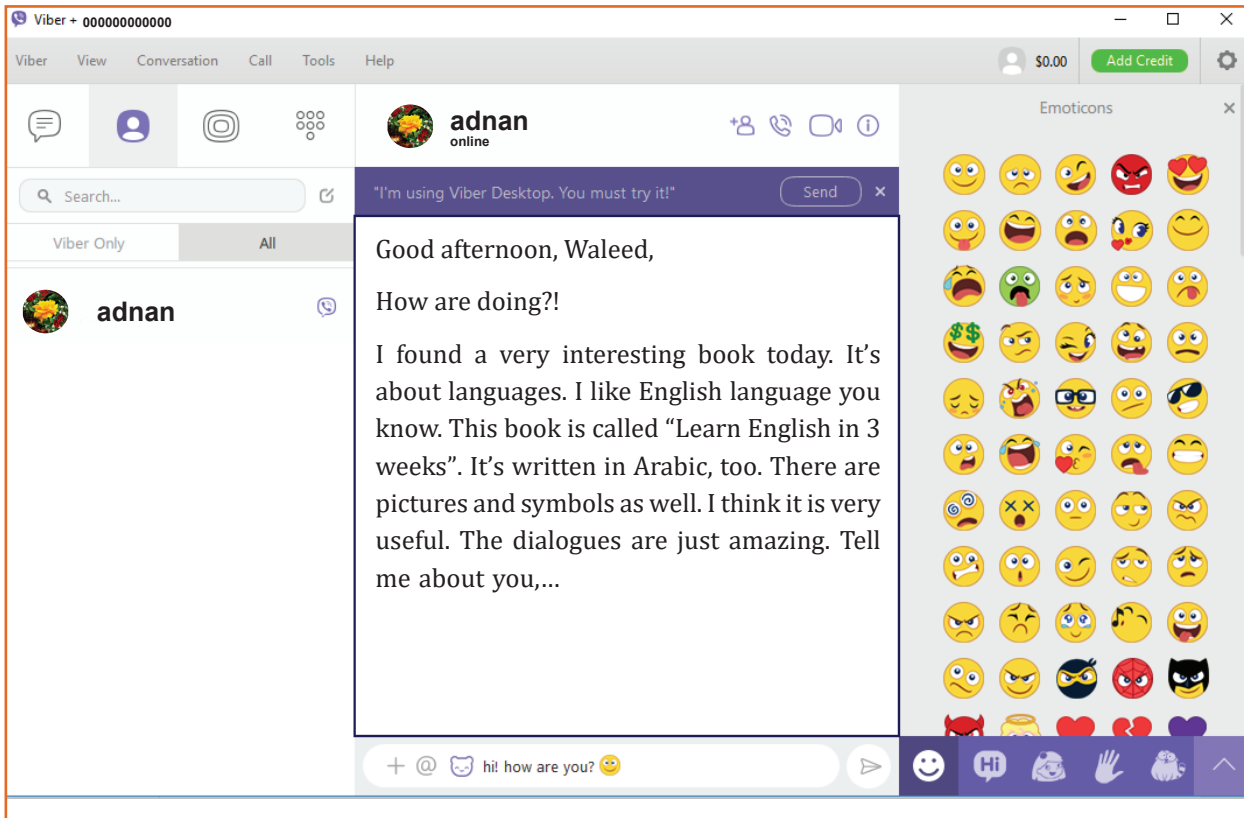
Viber + 000000000000

Viber View Conversation Call Tools Help

$0.00 Add Credit

Search...

Viber Only All

adnan

adnan
online

"I'm using Viber Desktop. You must try it!" Send

Good afternoon, Waleed,

How are doing?!

I found a very interesting book today. It's about languages. I like English language you know. This book is called "Learn English in 3 weeks". It's written in Arabic, too. There are pictures and symbols as well. I think it is very useful. The dialogues are just amazing. Tell me about you,...

hi! how are you?

Emoticons